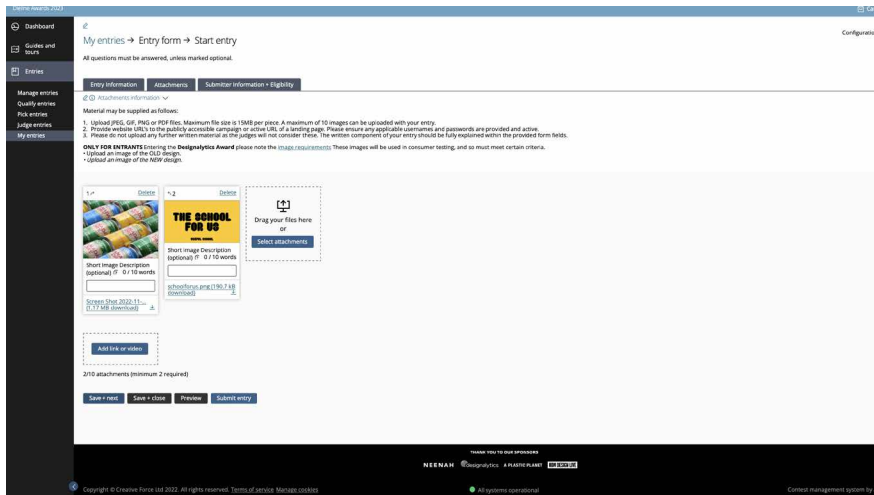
Dieline Awards 2023

Dashboard
Guides and tours
Entries
Manage entries
Qualify entries
Pick entries
Judge entries
My entries

My entries → Entry form → Start entry

Configurati

All questions must be answered, unless marked optional.

Entry information | Attachments | Submitter information + Eligibility

Attachments information

Material may be supplied as follows:

1. Upload JPEG, GIF, PNG or PDF files. Maximum file size is 15MB per piece. A maximum of 10 images can be uploaded with your entry.
2. Provide website URL's to the publicly accessible campaign or active URL of a landing page. Please ensure any applicable usernames and passwords are provided and active.
3. Please do not upload any further written material as the judges will not consider these. The written component of your entry should be fully explained within the provided form fields.

ONLY FOR ENTRANTS Entering the Designalytics Award please note the image requirements These images will be used in consumer testing, and so must meet certain criteria.
• Upload an image of the OLD design.
• Upload an image of the NEW design.

1 Delete
Short Image Description (optional) 0 / 10 words
Screen Shot 2022-11-... (1.17 MB download)

2 Delete
THE SCHOOL FOR US
Short Image Description (optional) 0 / 10 words
schoolforus.png (190.7 kB download)

Drag your files here
or
Select attachments

Add link or video

2/10 attachments (minimum 2 required)

Save + next | Save + close | Preview | Submit entry

THANK YOU TO OUR SPONSORS
NEENAH designalytics A PLASTIC PLANET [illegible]

Copyright © Creative Force Ltd 2022. All rights reserved. Terms of service Manage cookies
All systems operational
Contest management system by